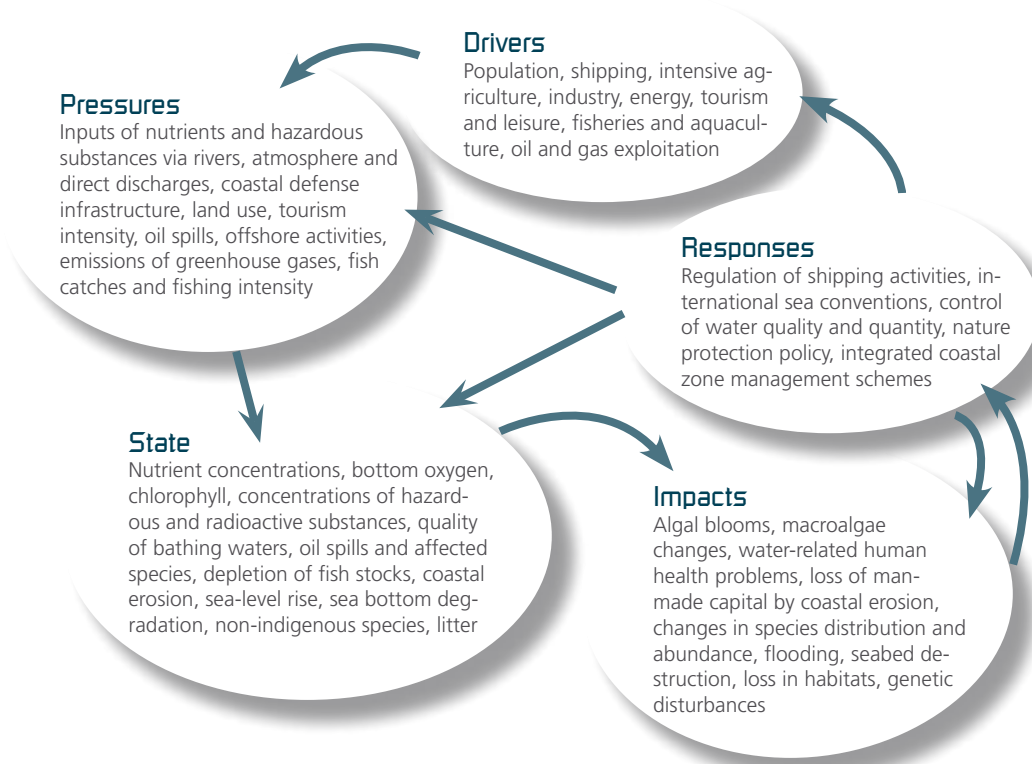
Drivers
Population, shipping, intensive agriculture, industry, energy, tourism and leisure, fisheries and aquaculture, oil and gas exploitation

Pressures
Inputs of nutrients and hazardous substances via rivers, atmosphere and direct discharges, coastal defense infrastructure, land use, tourism intensity, oil spills, offshore activities, emissions of greenhouse gases, fish catches and fishing intensity

Responses
Regulation of shipping activities, international sea conventions, control of water quality and quantity, nature protection policy, integrated coastal zone management schemes

State
Nutrient concentrations, bottom oxygen, chlorophyll, concentrations of hazardous and radioactive substances, quality of bathing waters, oil spills and affected species, depletion of fish stocks, coastal erosion, sea-level rise, sea bottom degradation, non-indigenous species, litter

Impacts
Algal blooms, macroalgae changes, water-related human health problems, loss of manmade capital by coastal erosion, changes in species distribution and abundance, flooding, seabed destruction, loss in habitats, genetic disturbances